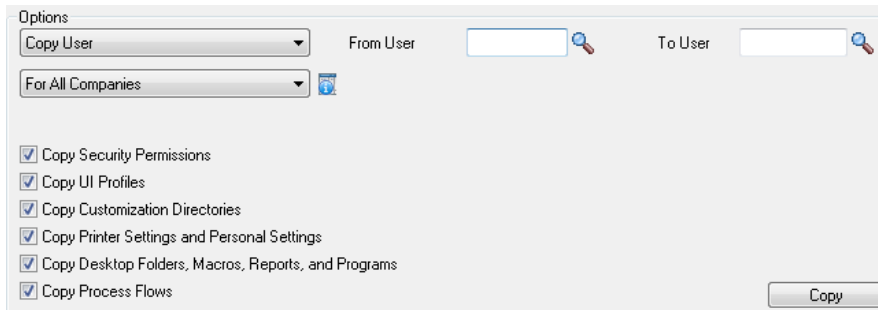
Options

Copy User

From User

To User

For All Companies

Copy Security Permissions

Copy UI Profiles

Copy Customization Directories

Copy Printer Settings and Personal Settings

Copy Desktop Folders, Macros, Reports, and Programs

Copy Process Flows

Copy